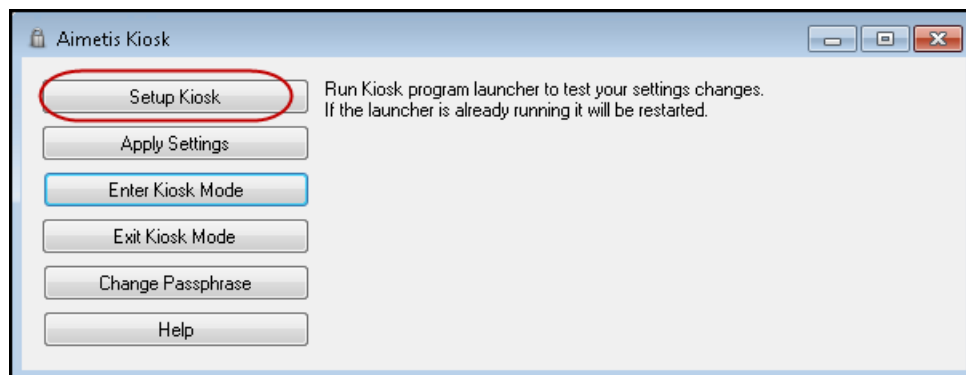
Aimetis Kiosk

Setup Kiosk

Apply Settings

Enter Kiosk Mode

Exit Kiosk Mode

Change Passphrase

Help

Run Kiosk program launcher to test your settings changes.
If the launcher is already running it will be restarted.